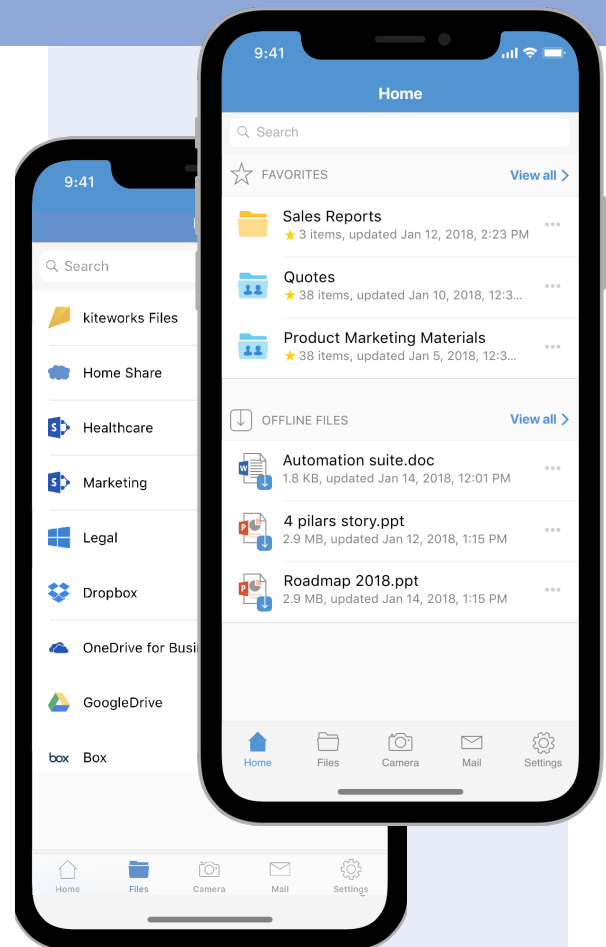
9:41

Home

Search

FAVORITES

View all

Sales Reports
★ 3 items, updated Jan 12, 2018, 2:23 PM

Quotes
★ 38 items, updated Jan 10, 2018, 12:3...

Product Marketing Materials
★ 38 items, updated Jan 5, 2018, 12:3...

OFFLINE FILES

View all

Automation suite.doc
1.8 KB, updated Jan 14, 2018, 12:01 PM

4 pilars story.ppt
2.9 MB, updated Jan 12, 2018, 1:15 PM

Roadmap 2018.ppt
2.9 MB, updated Jan 14, 2018, 1:15 PM

Home
Files
Camera
Mail
Settings

9:41

Search

kiteworks Files
Home Share
Healthcare
Marketing
Legal
Dropbox
OneDrive for Busi
GoogleDrive
box
Box

Home
Files
Camera
Mail
Settings